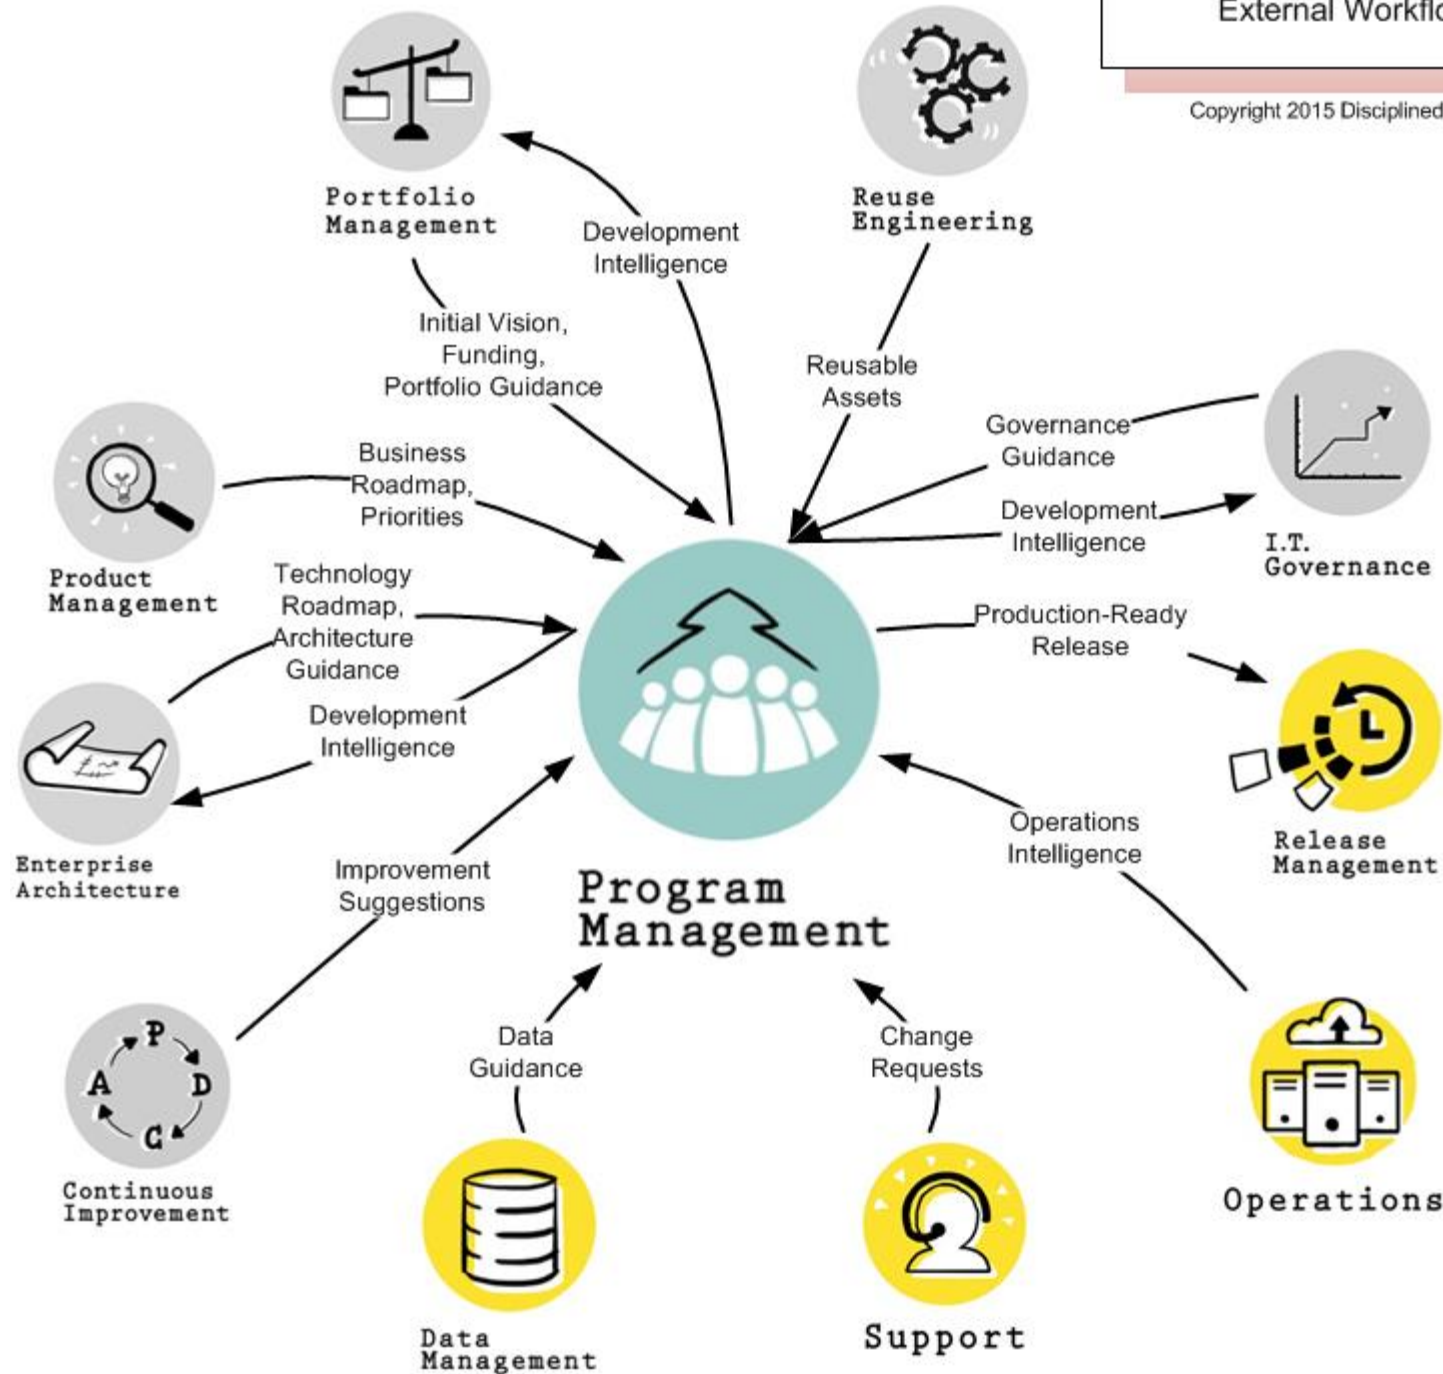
External Workflo

Copyright 2015 Disciplined

Portfolio Management

Development Intelligence

Reuse Engineering

Initial Vision, Funding, Portfolio Guidance

Reusable Assets

Governance Guidance

Development Intelligence

I.T. Governance

Business Roadmap, Priorities

Product Management

Technology Roadmap, Architecture Guidance

Development Intelligence

Enterprise Architecture

Production-Ready Release

Release Management

Operations Intelligence

Improvement Suggestions

Program Management

P
A D
C

Continuous Improvement

Data Guidance

Change Requests

Operations

Data Management

Support